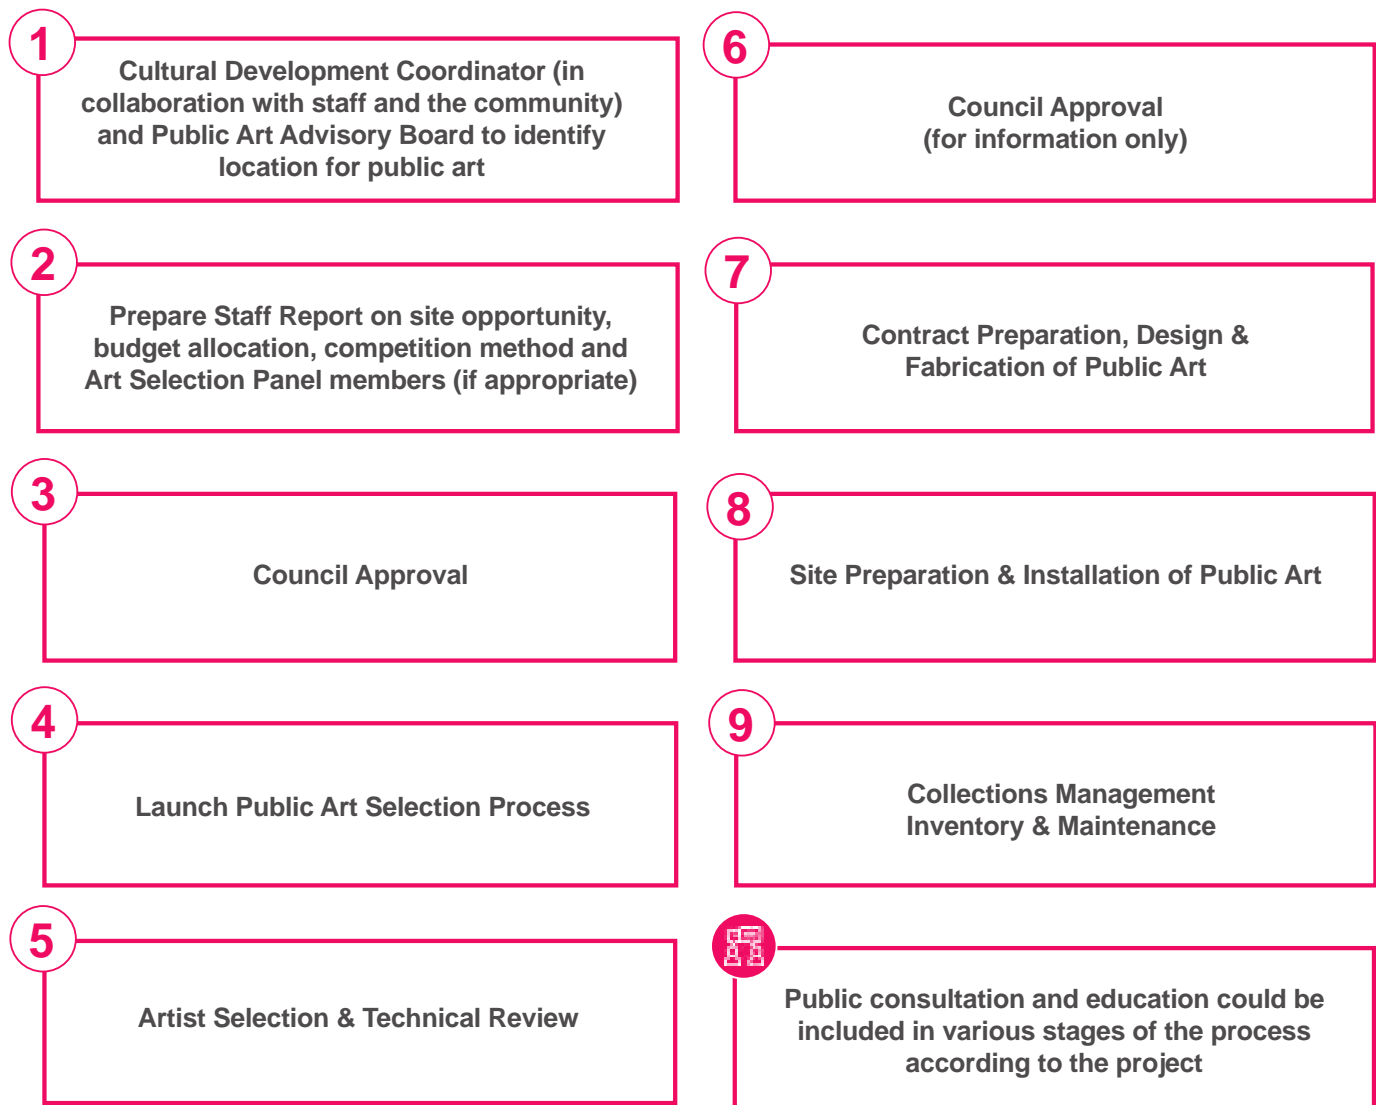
1
Cultural Development Coordinator (in collaboration with staff and the community) and Public Art Advisory Board to identify location for public art

2
Prepare Staff Report on site opportunity, budget allocation, competition method and Art Selection Panel members (if appropriate)

3
Council Approval

4
Launch Public Art Selection Process

5
Artist Selection & Technical Review

6
Council Approval
(for information only)

7
Contract Preparation, Design & Fabrication of Public Art

8
Site Preparation & Installation of Public Art

9
Collections Management
Inventory & Maintenance

Public consultation and education could be included in various stages of the process according to the project